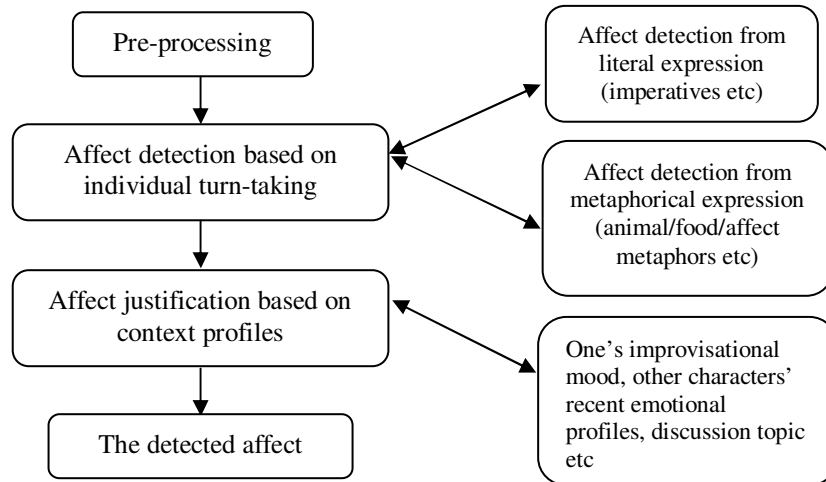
Pre-processing

Affect detection based on individual turn-taking

Affect justification based on context profiles

The detected affect

Affect detection from literal expression (imperatives etc)

Affect detection from metaphorical expression (animal/food/affect metaphors etc)

One’s improvisational mood, other characters’ recent emotional profiles, discussion topic etc